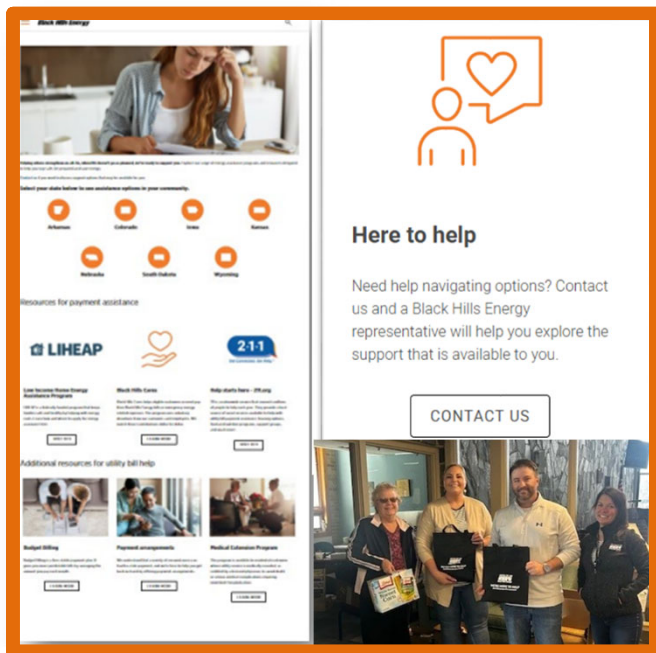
Black Hills Energy

Select your state below to see assistance options in your community.

Arkansas

Colorado

Iowa

Kansas

Nebraska

South Dakota

Wyoming

Resources for payment assistance

LIHEAP

2-1-1

Low Income Home Energy Assistance Program

Black Hills Cares

Help starts here - 211.org

Additional resources for utility bill help

Budget Billing

Payment arrangements

Medical Extension Program

Here to help

Need help navigating options? Contact us and a Black Hills Energy representative will help you explore the support that is available to you.

CONTACT US